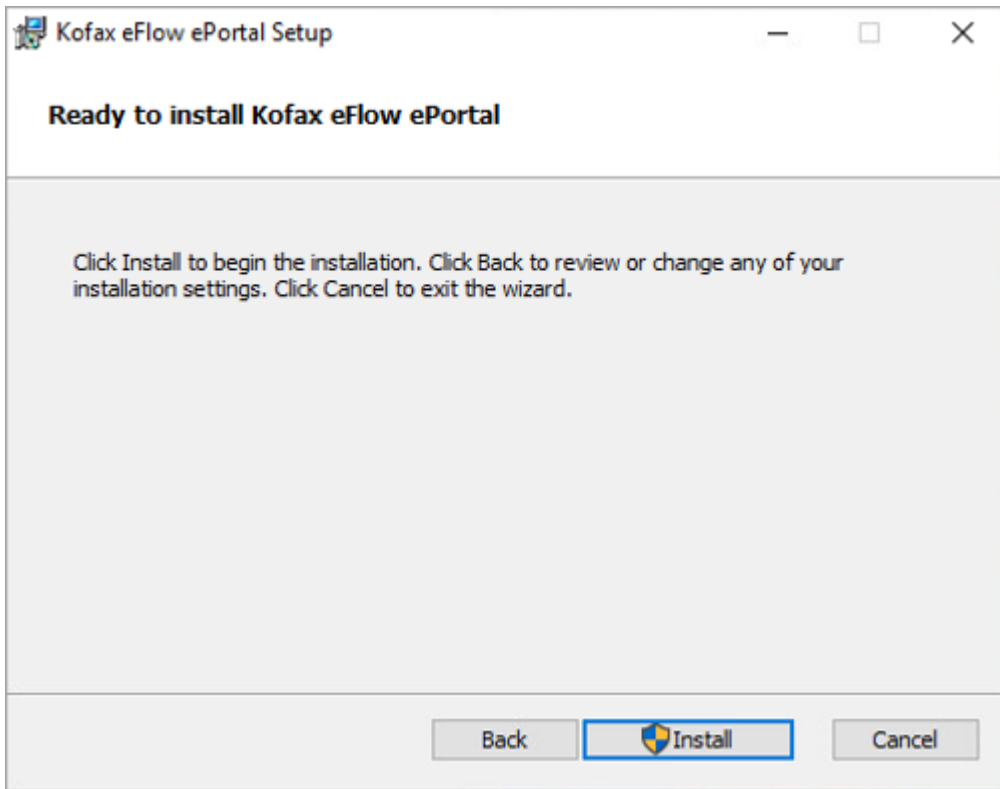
Kofax eFlow ePortal Setup

Ready to install Kofax eFlow ePortal

Click Install to begin the installation. Click Back to review or change any of your installation settings. Click Cancel to exit the wizard.

Back Install Cancel